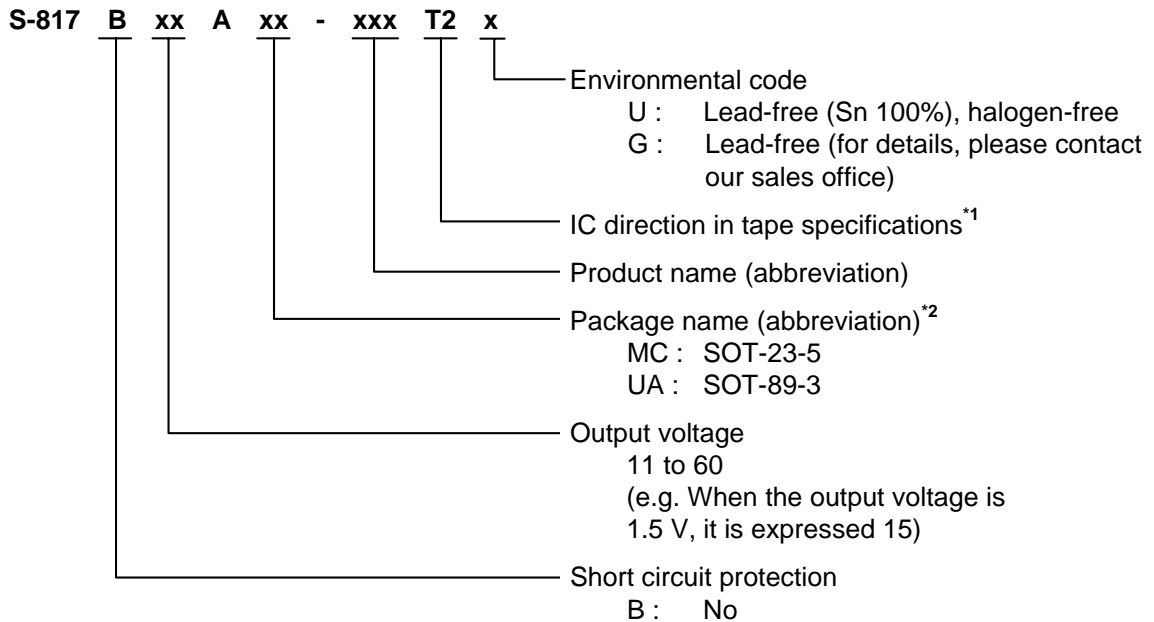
S-817 B xx A xx - xxx T2 x

Environmental code
U : Lead-free (Sn 100%), halogen-free
G : Lead-free (for details, please contact our sales office)

IC direction in tape specifications$^{*1}$

Product name (abbreviation)

Package name (abbreviation)$^{*2}$
MC : SOT-23-5
UA : SOT-89-3

Output voltage
11 to 60
(e.g. When the output voltage is 1.5 V, it is expressed 15)

Short circuit protection
B : No